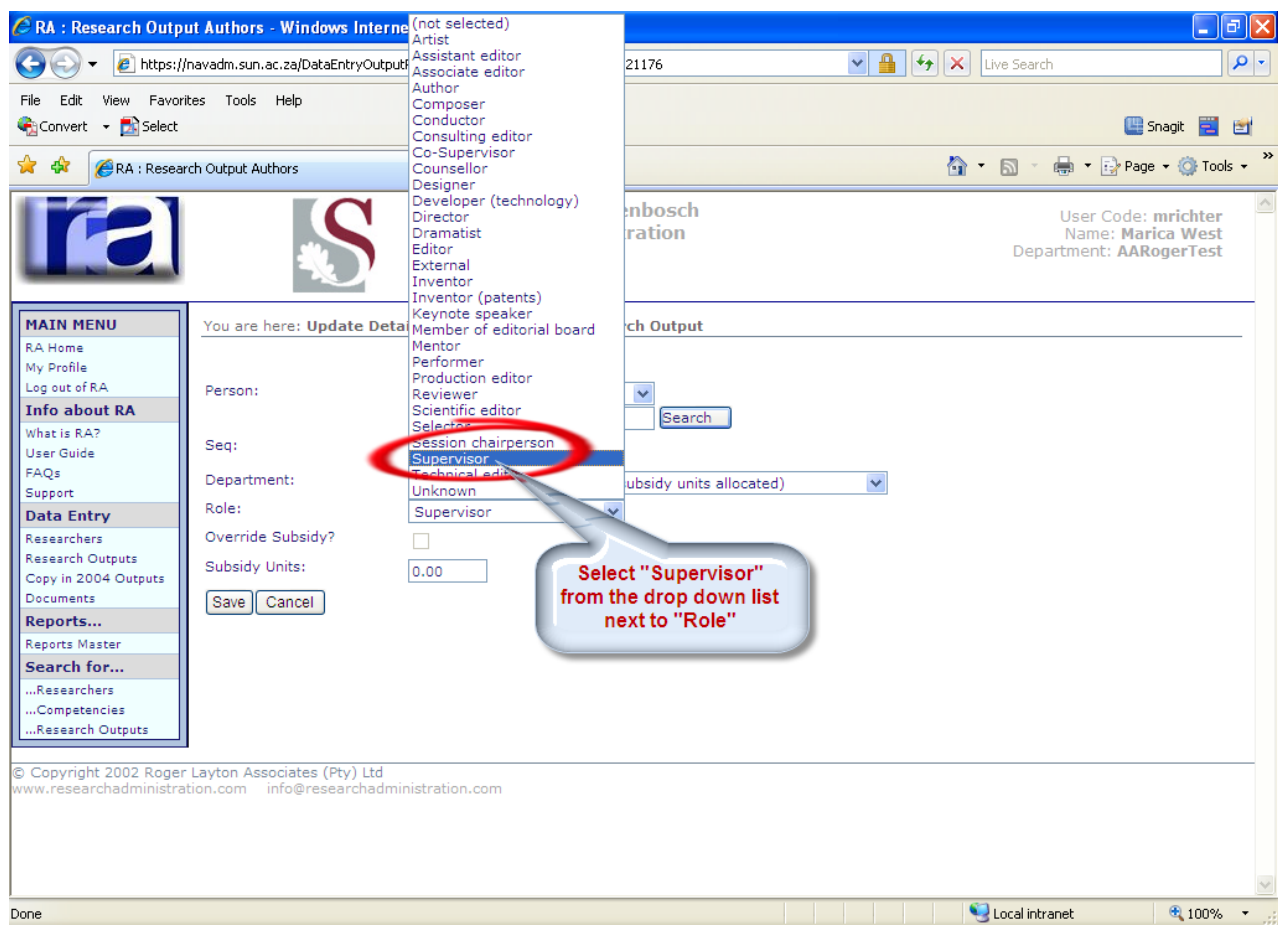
RA : Research Output Authors - Windows Interne

https://navadm.sun.ac.za/DataEntryOutput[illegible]21176

Live Search

File Edit View Favorites Tools Help

Convert Select

Snagit

RA : Research Output Authors

Page Tools

(not selected)
Artist
Assistant editor
Associate editor
Author
Composer
Conductor
Consulting editor
Co-Supervisor
Counsellor
Designer
Developer (technology)
Director
Dramatist
Editor
External
Inventor
Inventor (patents)
Keynote speaker
Member of editorial board
Mentor
Performer
Production editor
Reviewer
Scientific editor
Selector
Session chairperson
Supervisor
Technical edit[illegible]
Unknown

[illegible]enbosch
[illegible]ration

User Code: mrichter
Name: Marica West
Department: AARogerTest

MAIN MENU
RA Home
My Profile
Log out of RA
Info about RA
What is RA?
User Guide
FAQs
Support
Data Entry
Researchers
Research Outputs
Copy in 2004 Outputs
Documents
Reports...
Reports Master
Search for...
...Researchers
...Competencies
...Research Outputs

You are here: Update Deta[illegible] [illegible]ch Output

Person:

Search

Seq:

Department: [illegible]ubsidy units allocated)

Role: Supervisor

Override Subsidy?

Subsidy Units: 0.00

Save Cancel

Select "Supervisor" from the drop down list next to "Role"

© Copyright 2002 Roger Layton Associates (Pty) Ltd
www.researchadministration.com info@researchadministration.com

Done

Local intranet

100%